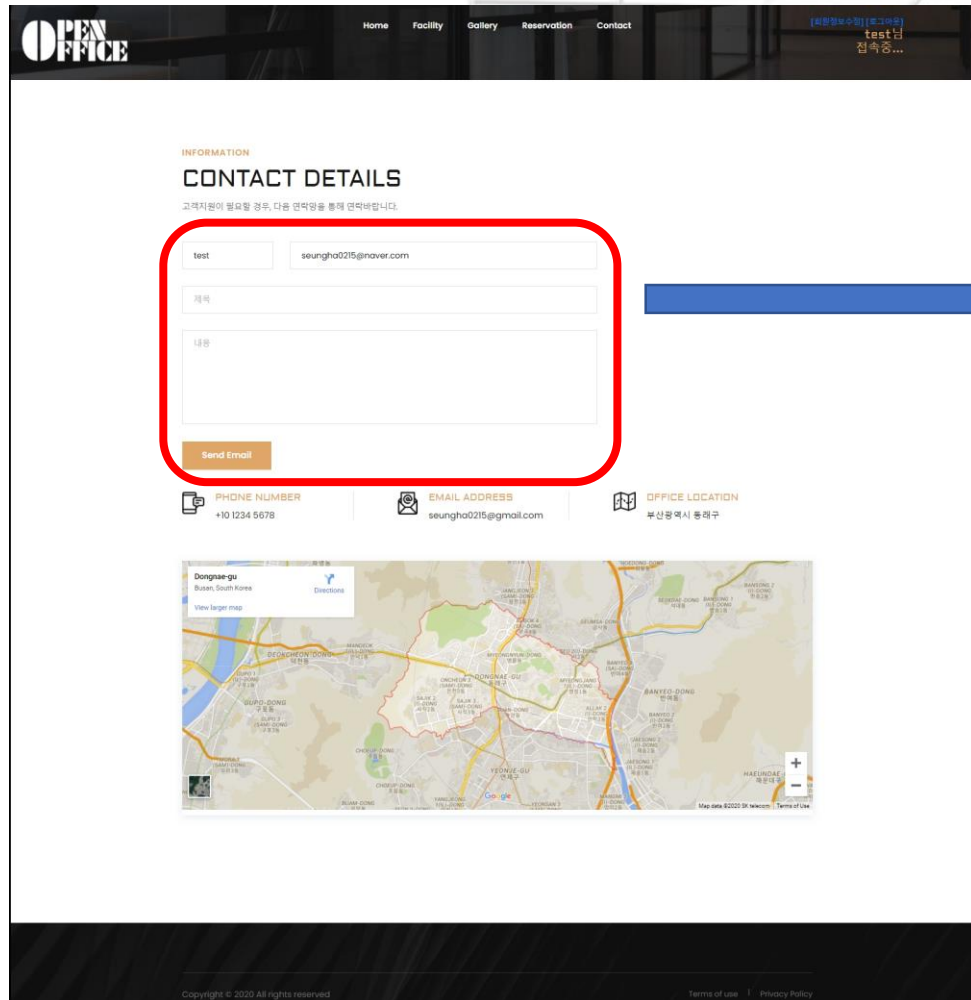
OPEN OFFICE

Home Facility Gallery Reservation Contact

[회원정보수정] [로그아웃]
test님
접속중...

INFORMATION

CONTACT DETAILS

고객지원이 필요할 경우, 다음 연락망을 통해 연락바랍니다.

test
seungha0215@naver.com
제목
내용
Send Email

PHONE NUMBER
+10 1234 5678

EMAIL ADDRESS
seungha0215@gmail.com

OFFICE LOCATION
부산광역시 동래구

Dongnae-gu
Busan, South Korea
Directions
View larger map

DEOKCHEON-DONG
DONGNAE-GU
BANYEO-DONG
YEONJE-GU
HAEUNDAE-GU
Google
Map data ©2020 SK telecom Terms of Use

Copyright © 2020 All rights reserved
Terms of use | Privacy Policy